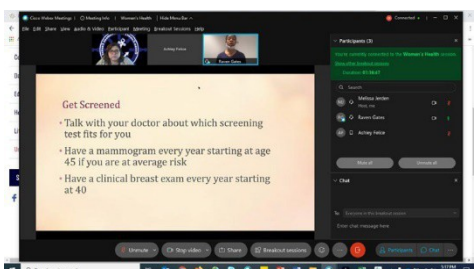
Cisco Webex Meetings | Meeting Info | Women's Health | Hide Menu Bar

Connected

File Edit Share View Audio & Video Participant Meeting Breakout Sessions Help

Ashley Felice

Raven Gates

Get Screened

• Talk with your doctor about which screening test fits for you

• Have a mammogram every year starting at age 45 if you are at average risk

• Have a clinical breast exam every year starting at 40

Participants (3)

You're currently connected to the Women's Health session.

Duration: 01:18:47

Search

Melissa Jordan
Host, me

Raven Gates

Ashley Felice

Mute all

Unmute all

Chat

Enter chat message here

Unmute

Stop video

Share

Breakout sessions

Participants

Chat